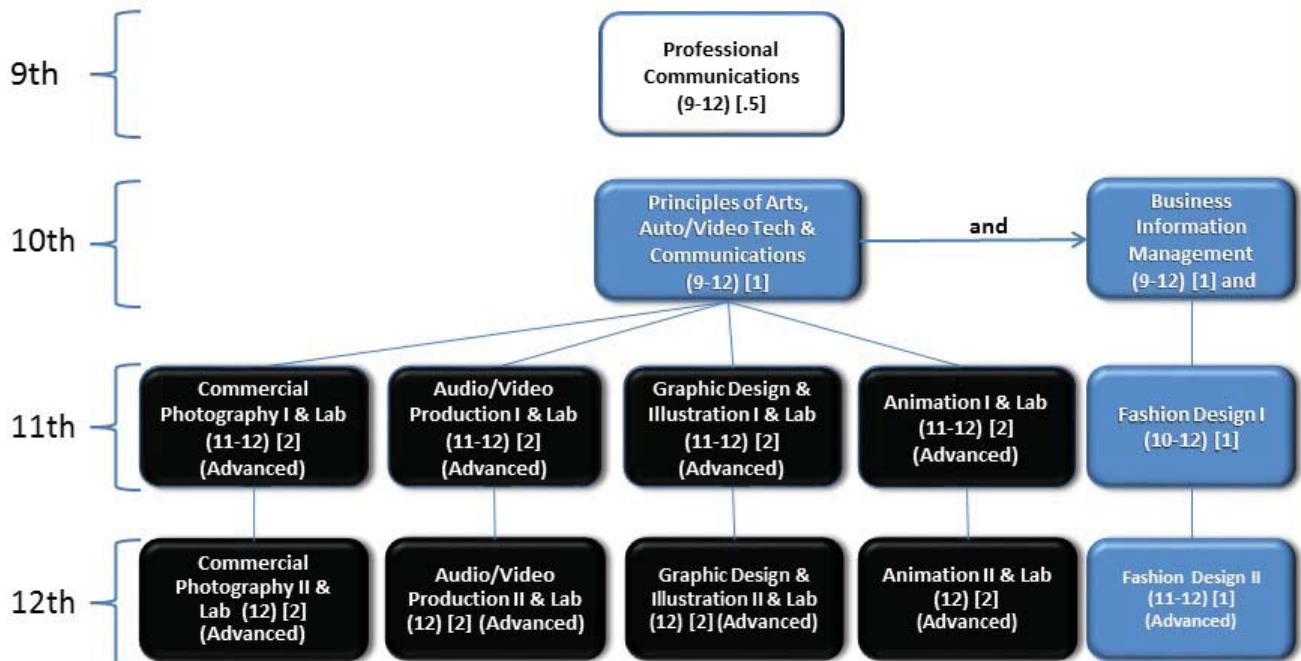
9th

Professional Communications (9-12) [.5]

10th

Principles of Arts, Auto/Video Tech & Communications (9-12) [1]

and

Business Information Management (9-12) [1] and

11th

Commercial Photography I & Lab (11-12) [2] (Advanced)

Audio/Video Production I & Lab (11-12) [2] (Advanced)

Graphic Design & Illustration I & Lab (11-12) [2] (Advanced)

Animation I & Lab (11-12) [2] (Advanced)

Fashion Design I (10-12) [1]

12th

Commercial Photography II & Lab (12) [2] (Advanced)

Audio/Video Production II & Lab (12) [2] (Advanced)

Graphic Design & Illustration II & Lab (12) [2] (Advanced)

Animation II & Lab (12) [2] (Advanced)

Fashion Design II (11-12) [1] (Advanced)